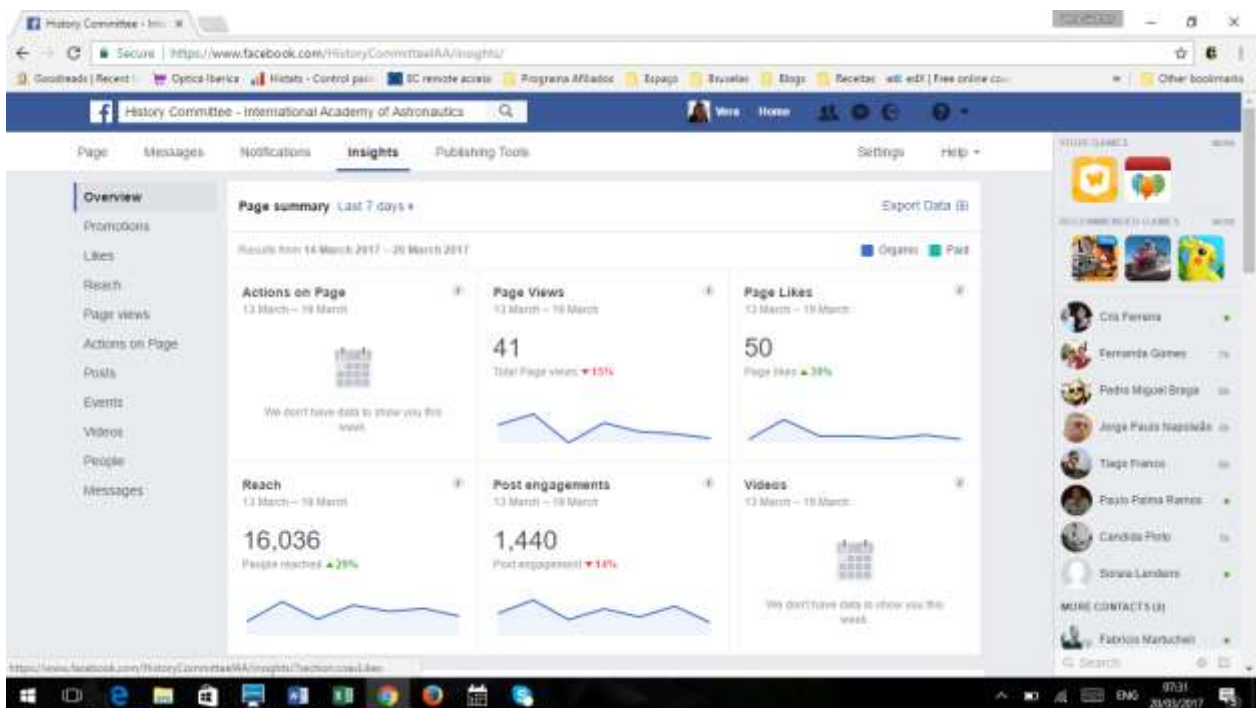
History Committee - Inte ×

Secure | https://www.facebook.com/HistoryCommitteeIAA/insights/

Goodreads | Recent | Optica Iberica | Hitlats - Control pan | EC remote access | Programa Afiliados | Espaço | Bruxelas | Blogs | Receitas | edX | Free online co | Other bookmarks

History Committee - International Academy of Astronautics

Vera Home

Page Messages Notifications Insights Publishing Tools Settings Help

Overview
Promotions
Likes
Reach
Page views
Actions on Page
Posts
Events
Videos
People
Messages

Page summary Last 7 days

Export Data

Results from 14 March 2017 – 20 March 2017

Organic Paid

Actions on Page
13 March – 19 March
We don't have data to show you this week.

Page Views
13 March – 19 March
41
Total Page views ▼15%

Page Likes
13 March – 19 March
50
Page likes ▲38%

Reach
13 March – 19 March
16,036
People reached ▲29%

Post engagements
13 March – 19 March
1,440
Post engagement ▼14%

Videos
13 March – 19 March
We don't have data to show you this week.

YOUR GAMES MORE

RECOMMENDED GAMES MORE

Cris Ferreira
Fernanda Gomes
Pedro Miguel Braga
Jorge Paulo Napoleão
Tiago Franco
Paulo Palma Ramos
Candido Pinto
Susana Landeiro
MORE CONTACTS (3)
Fabricio Martuchel

Search

https://www.facebook.com/HistoryCommitteeIAA/insights/?section=navLikes

ENG 07:31 20/03/2017